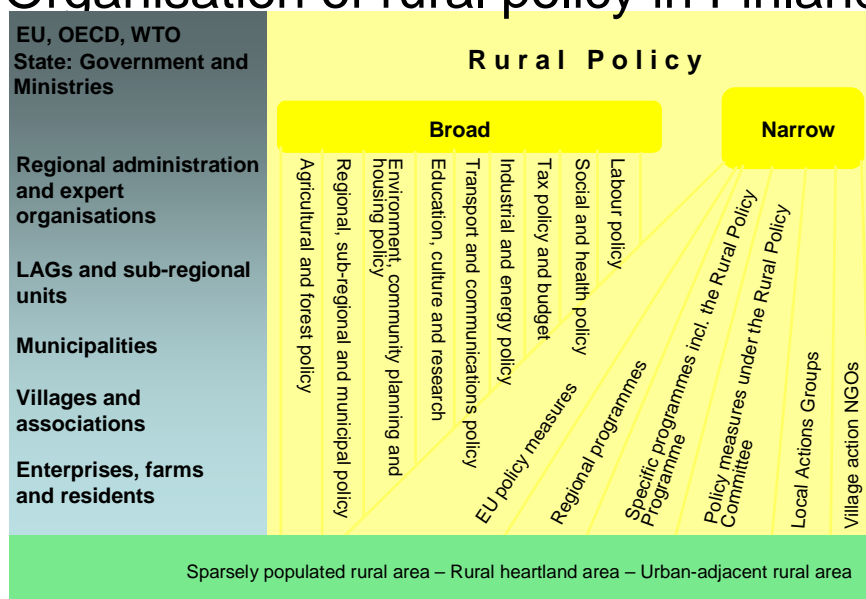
Organisation of rural policy in Finland

EU, OECD, WTO
State: Government and Ministries

Regional administration and expert organisations

LAGs and sub-regional units

Municipalities

Villages and associations

Enterprises, farms and residents

Rural Policy

Broad

Narrow

Agricultural and forest policy

Regional, sub-regional and municipal policy

Environment, community planning and housing policy

Education, culture and research

Transport and communications policy

Industrial and energy policy

Tax policy and budget

Social and health policy

Labour policy

EU policy measures

Regional programmes

Specific programmes incl. the Rural Policy Programme

Policy measures under the Rural Policy Committee

Local Actions Groups

Village action NGOs

Sparsely populated rural area – Rural heartland area – Urban-adjacent rural area